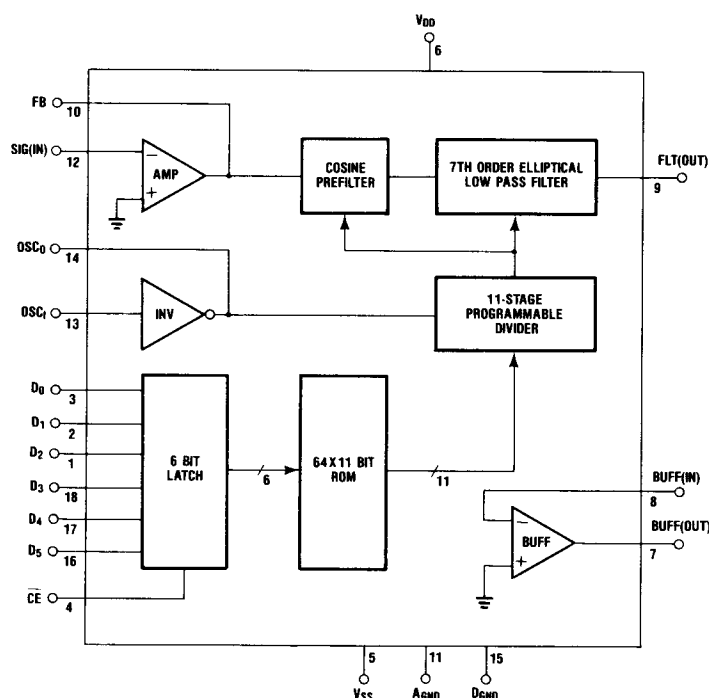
$V_{DD}$
6
FB
10
SIG(IN)
12
AMP
−
+
COSINE PREFILTER
7TH ORDER ELLIPTICAL LOW PASS FILTER
FLT(OUT)
9
$OSC_O$
14
$OSC_I$
13
INV
11-STAGE PROGRAMMABLE DIVIDER
$D_0$
3
$D_1$
2
$D_2$
1
$D_3$
18
$D_4$
17
$D_5$
16
6 BIT LATCH
6
64 X 11 BIT ROM
11
BUFF(IN)
8
BUFF(OUT)
7
BUFF
−
+
$\overline{CE}$
4
5
$V_{SS}$
11
$A_{GND}$
15
$D_{GND}$